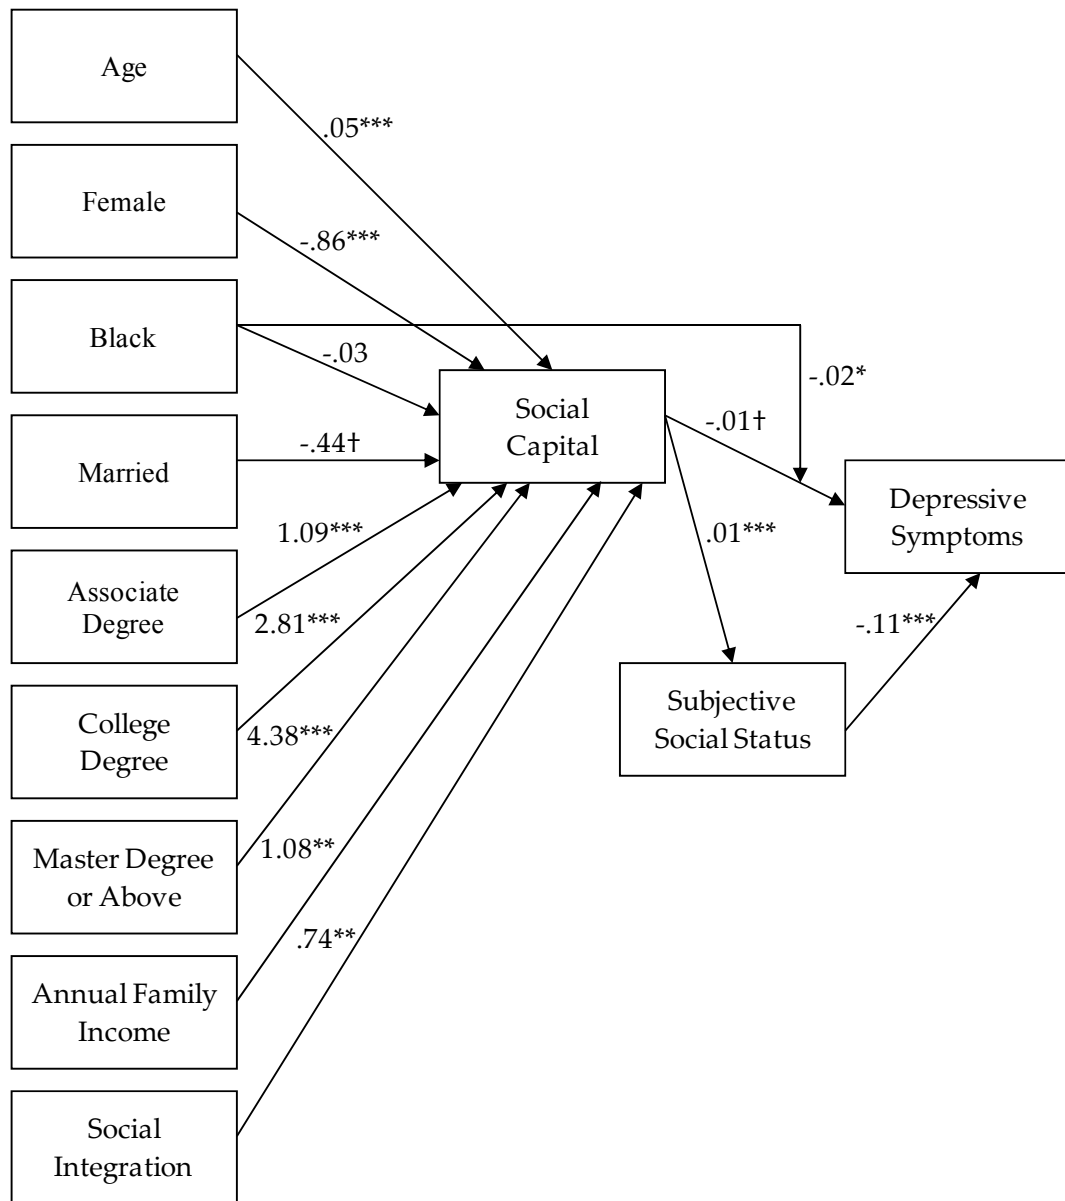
Age

.05***

Female

-.86***

Black

-.03

-.02*

Social Capital

-.01†

Married

-.44†

Depressive Symptoms

1.09***

.01***

Associate Degree

2.81***

-.11***

College Degree

Subjective Social Status

4.38***

Master Degree or Above

1.08**

.74**

Annual Family Income

Social Integration